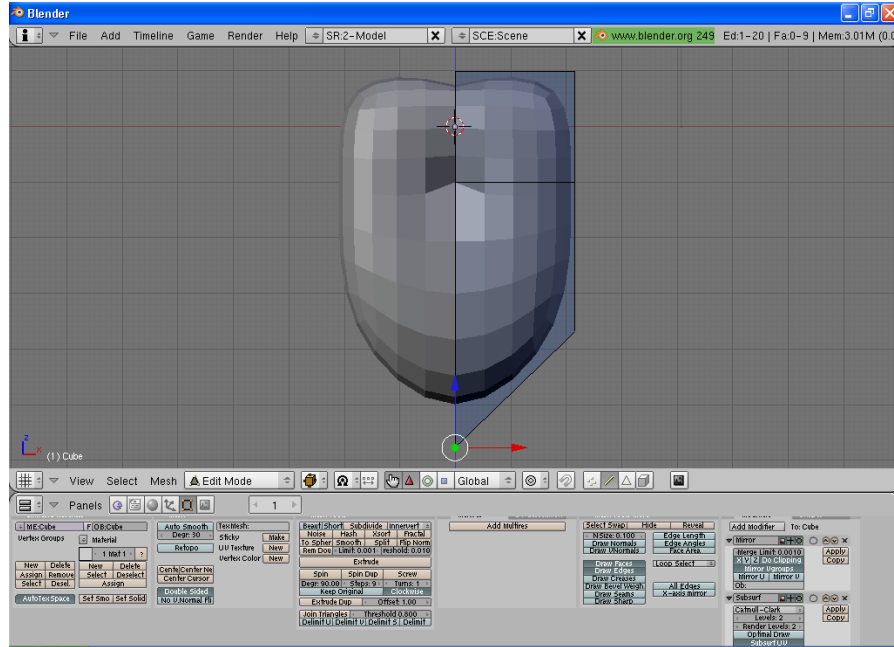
Blender

File Add Timeline Game Render Help SR:2-Model SCE:Scene www.blender.org 249 Ed:1-20 | Fa:0-9 | Mem:3.01M (0.0

(1) Cube

View Select Mesh Edit Mode Global

Panels 1

ME:Cube F OB:Cube
Vertex Groups Material
1 Mat 1 ?
New Delete New Delete
Assign Remove Select Deselect
Select Desel. Assign
AutoTexSpace Set Smo Set Solid

Auto Smooth
Degr: 30
Refopo
Centre Center Ne
Center Cursor
Double Sided
No V.Normal Fli

TexMesh:
Sticky Make
UV Texture New
Vertex Color New

Beauty Short Subdivide Innervert
Noise Hash Xsort Fractal
To Spher Smooth Split Flip Norm
Rem Dou Limit: 0.001 reshold: 0.010
Extrude
Spin Spin Dup Screw
Degr: 90.00 Steps: 9 Turns: 1
Keep Original Clockwise
Extrude Dup Offset: 1.00
Join Triangles Threshold 0.800
Delimit U Delimit V Delimit S Delimit

Add Multires

Select Swap Hide Reveal
NSize: 0.100 Edge Length
Draw Normals Edge Angles
Draw VNormals Face Area
Draw Faces Loop Select
Draw Edges
Draw Creases
Draw Bevel Weigh All Edges
Draw Seams X-axis mirror
Draw Sharp

Add Modifier To: Cube
Mirror
Merge Limit: 0.0010 Apply
X Y Z Do Clipping Copy
Mirror Vgroups
Mirror U Mirror V
Ob:
Subsurf
Catmull-Clark Apply
Levels: 2 Copy
Render Levels: 2
Optimal Draw
Subsurf UV